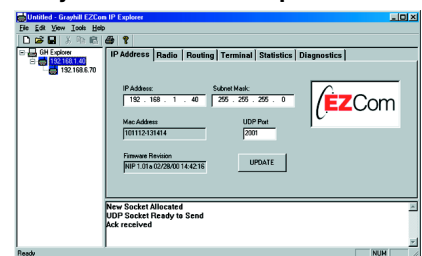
Untitled - Grayhill EZCom IP Explorer

File Edit View Tools Help

GH Explorer
192.168.1.40
192.168.6.70

IP Address | Radio | Routing | Terminal | Statistics | Diagnostics

IP Address:
192 . 168 . 1 . 40

Subnet Mask:
255 . 255 . 255 . 0

EZCom

Mac Address
101112-131414

UDP Port
2001

Firmware Revision
NIP 1.01a 02/28/00 14:42:16

UPDATE

New Socket Allocated
UDP Socket Ready to Send
Ack received

Ready

NUM